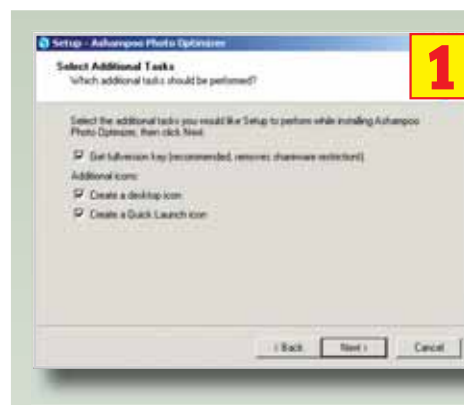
Setup - Ashampoo Photo Optimizer

1

Select Additional Tasks
Which additional tasks should be performed?

Select the additional tasks you would like Setup to perform while installing Ashampoo Photo Optimizer, then click Next.

Get fullversion key (recommended, removes shareware restriction)

Additional icons:

Create a desktop icon

Create a Quick Launch icon

< Back
Next >
Cancel